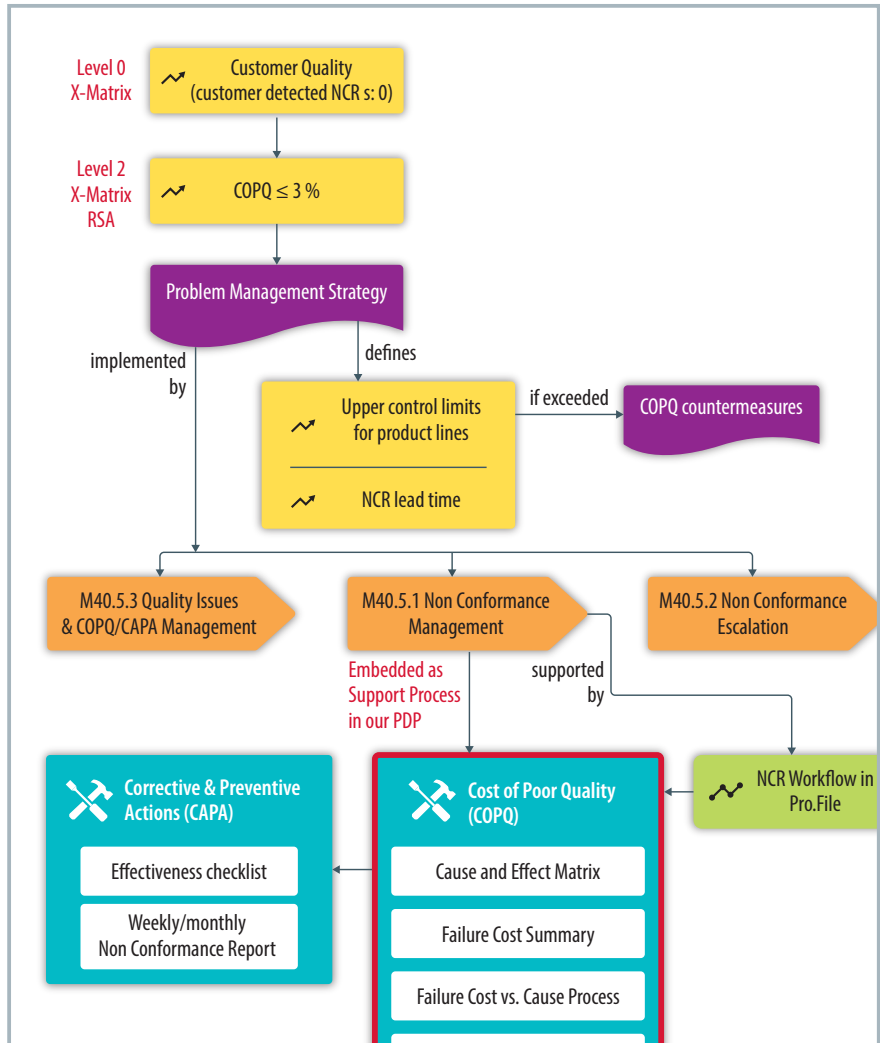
Level 0
X-Matrix

Customer Quality
(customer detected NCR s: 0)

Level 2
X-Matrix
RSA

COPQ ≤ 3 %

Problem Management Strategy

implemented by

defines

Upper control limits for product lines

NCR lead time

if exceeded

COPQ countermeasures

M40.5.3 Quality Issues & COPQ/CAPA Management

M40.5.1 Non Conformance Management

M40.5.2 Non Conformance Escalation

Embedded as Support Process in our PDP

supported by

Corrective & Preventive Actions (CAPA)

Effectiveness checklist

Weekly/monthly Non Conformance Report

Cost of Poor Quality (COPQ)

Cause and Effect Matrix

Failure Cost Summary

Failure Cost vs. Cause Process

NCR Workflow in Pro.File